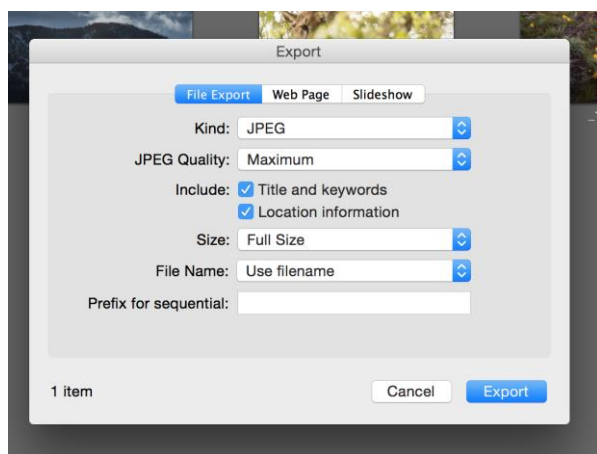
Export

File Export | Web Page | Slideshow

Kind: JPEG

JPEG Quality: Maximum

Include: Title and keywords

Location information

Size: Full Size

File Name: Use filename

Prefix for sequential:

1 item

Cancel

Export